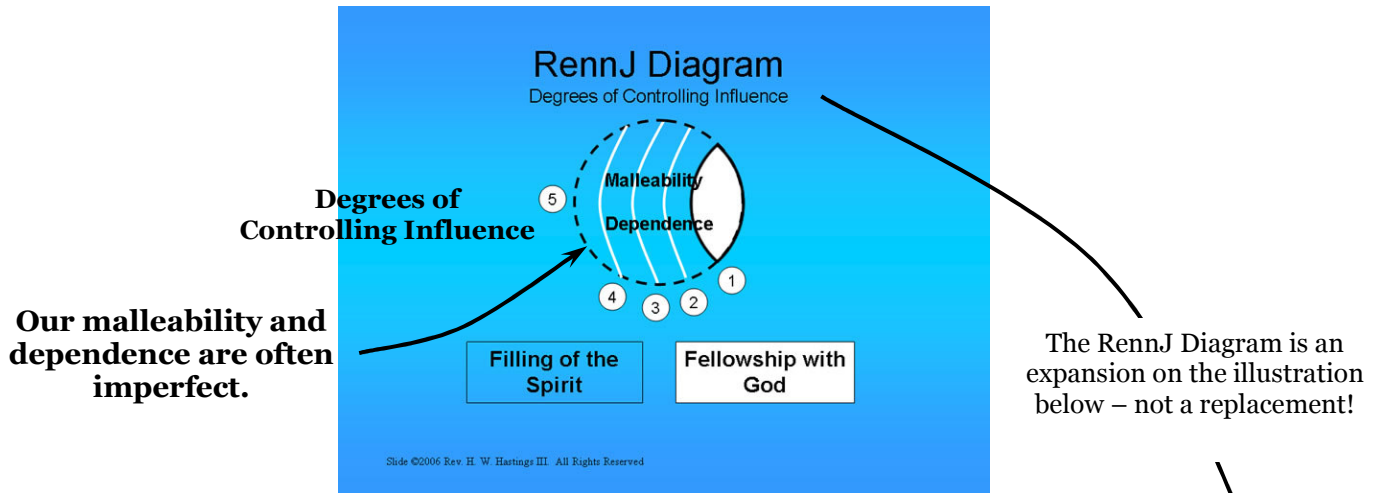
RennJ Diagram
Degrees of Controlling Influence

Degrees of Controlling Influence

5

Malleability

Dependence

1

4

3

2

Our malleability and dependence are often imperfect.

Filling of the Spirit

Fellowship with God

The RennJ Diagram is an expansion on the illustration below – not a replacement!

Slide ©2006 Rev. H. W. Hastings III. All Rights Reserved